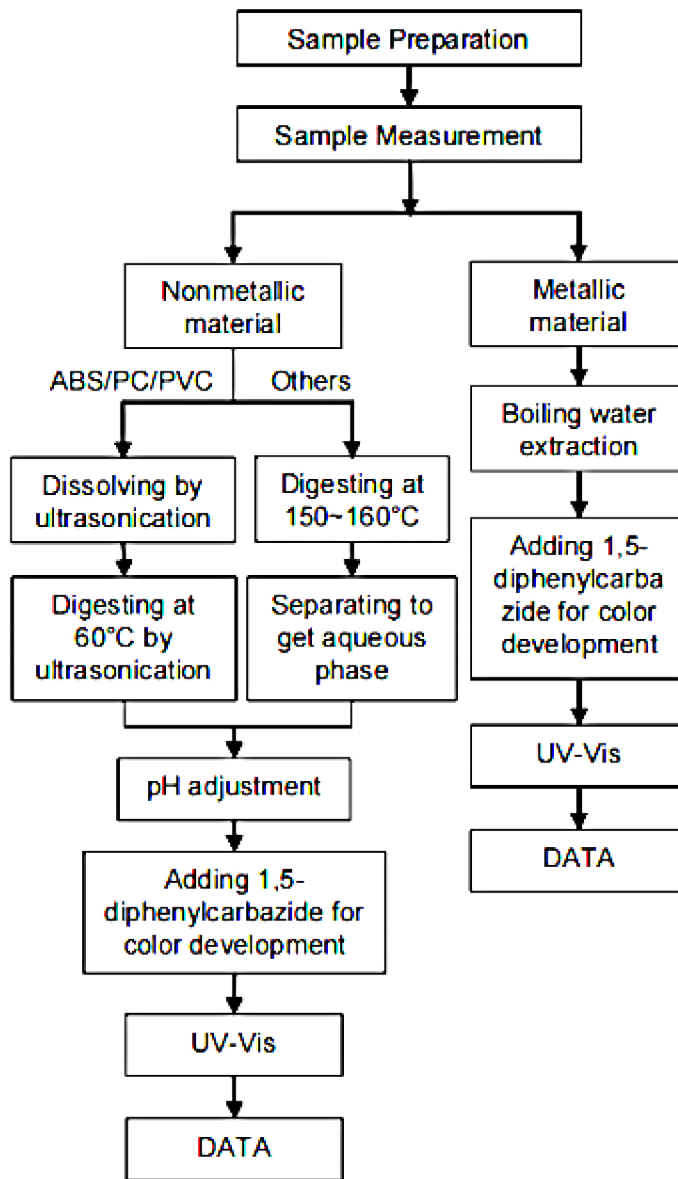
Sample Preparation

Sample Measurement

Nonmetallic material

ABS/PC/PVC

Others

Dissolving by ultrasonication

Digesting at 60°C by ultrasonication

Digesting at 150~160°C

Separating to get aqueous phase

pH adjustment

Adding 1,5-diphenylcarbazide for color development

UV-Vis

DATA

Metallic material

Boiling water extraction

Adding 1,5-diphenylcarbazide for color development

UV-Vis

DATA